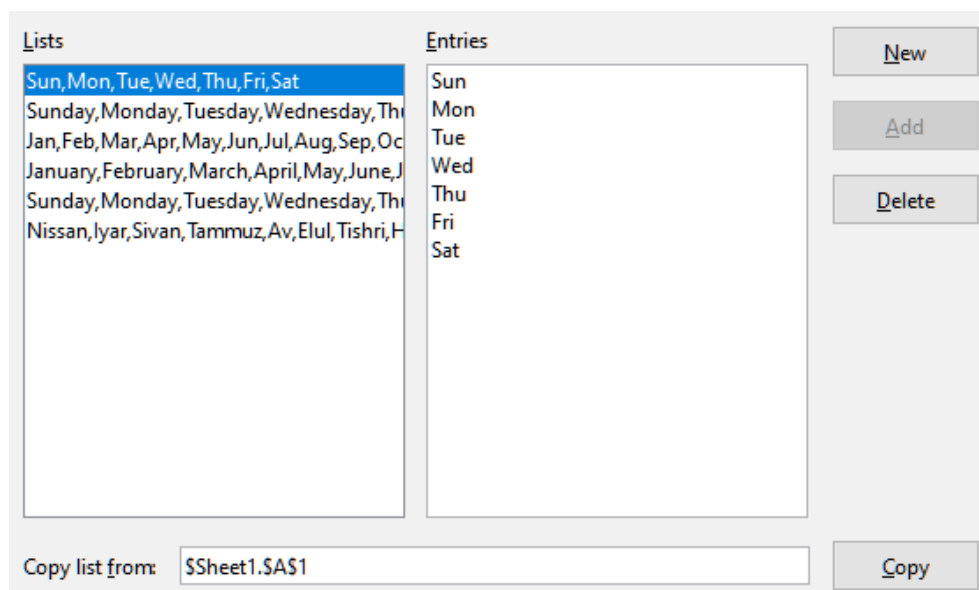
Lists

Sun,Mon,Tue,Wed,Thu,Fri,Sat
Sunday,Monday,Tuesday,Wednesday,Thu
Jan,Feb,Mar,Apr,May,Jun,Jul,Aug,Sep,Oc
January,February,March,April,May,June,J
Sunday,Monday,Tuesday,Wednesday,Thu
Nissan,Iyar,Sivan,Tammuz,Av,Elul,Tishri,H

Entries

Sun
Mon
Tue
Wed
Thu
Fri
Sat

New

Add

Delete

Copy list from: $Sheet1.$A$1

Copy